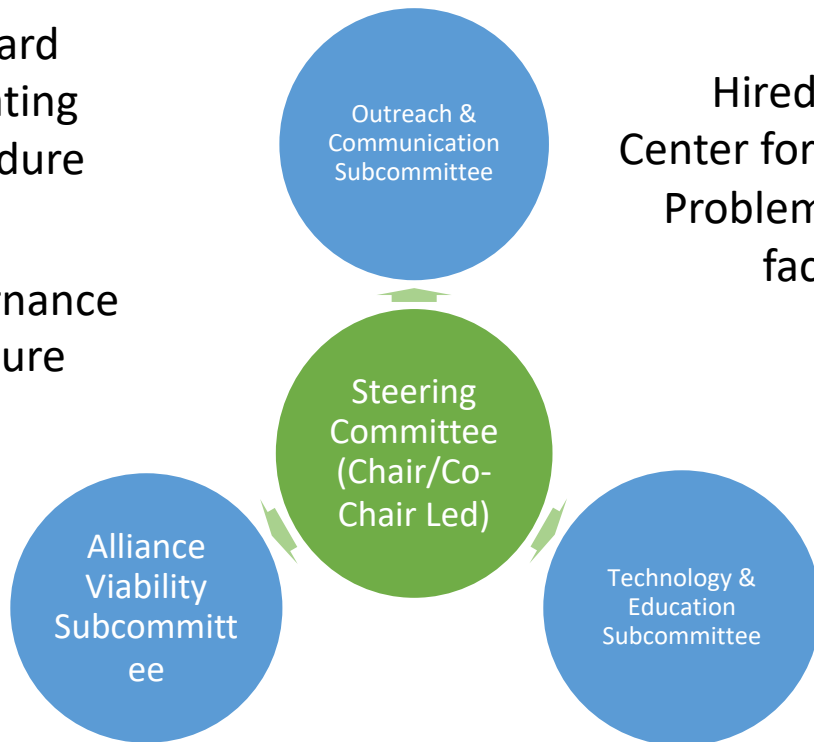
ard
ting
dure

nance
ure

Outreach & Communication Subcommittee

Hired
Center for
Problem
fac

Steering Committee (Chair/Co-Chair Led)

Alliance Viability Subcommitt ee

Technology & Education Subcommittee